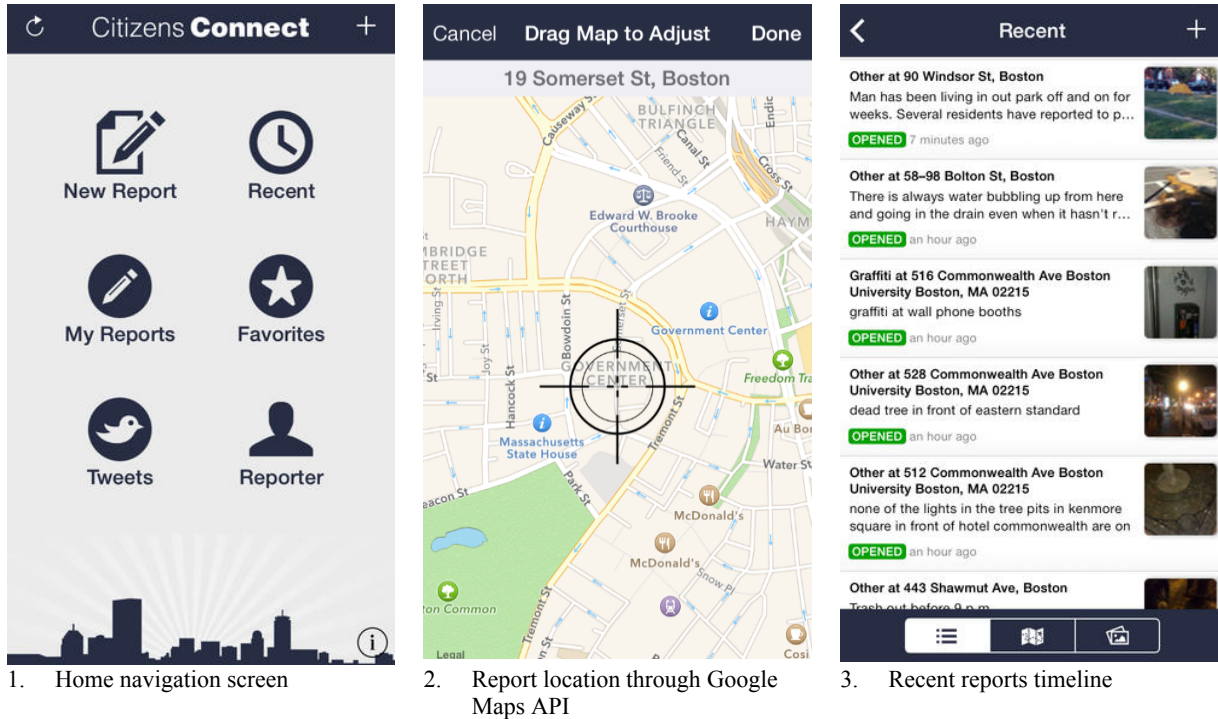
Citizens Connect

New Report
Recent
My Reports
Favorites
Tweets
Reporter

1. Home navigation screen

Cancel Drag Map to Adjust Done
19 Somerset St, Boston

BULFINCH TRIANGLE
Causeway St
Canal St
Friend St
Cross St
Endicott
Edward W. Brooke Courthouse
HAYM
MBRIDGE TREET ORTH
Bowdoin St
Irving St
Joy St
Hancock St
Somerset St
Government Center
GOVERNMENT CENTER
Freedom Tra
St
Massachusetts State House
Park St
Tremont St
Au Bon
Water St
eacon St
McDonald's
McDonald's
Snow Pl
Tremont St
on Common
Legal
Cosi

2. Report location through Google Maps API

Recent

Other at 90 Windsor St, Boston
Man has been living in out park off and on for weeks. Several residents have reported to p...
OPENED 7 minutes ago

Other at 58–98 Bolton St, Boston
There is always water bubbling up from here and going in the drain even when it hasn't r...
OPENED an hour ago

Graffiti at 516 Commonwealth Ave Boston University Boston, MA 02215
graffiti at wall phone booths
OPENED an hour ago

Other at 528 Commonwealth Ave Boston University Boston, MA 02215
dead tree in front of eastern standard
OPENED an hour ago

Other at 512 Commonwealth Ave Boston University Boston, MA 02215
none of the lights in the tree pits in kenmore square in front of hotel commonwealth are on
OPENED an hour ago

Other at 443 Shawmut Ave, Boston
Trash out before 9 p.m.

3. Recent reports timeline